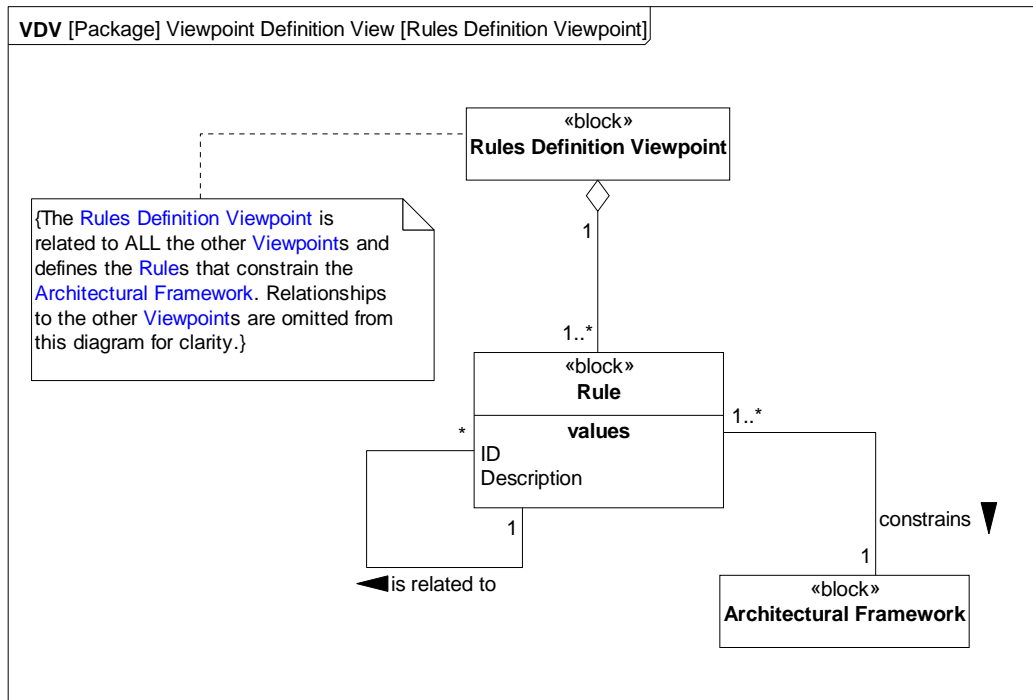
**VDV** [Package] Viewpoint Definition View [Rules Definition Viewpoint]

«block»
**Rules Definition Viewpoint**

{The Rules Definition Viewpoint is related to ALL the other Viewpoints and defines the Rules that constrain the Architectural Framework. Relationships to the other Viewpoints are omitted from this diagram for clarity.}

1

1..*

«block»
**Rule**

**values**
ID
Description

*

1

is related to

1..*

constrains

1

«block»
**Architectural Framework**